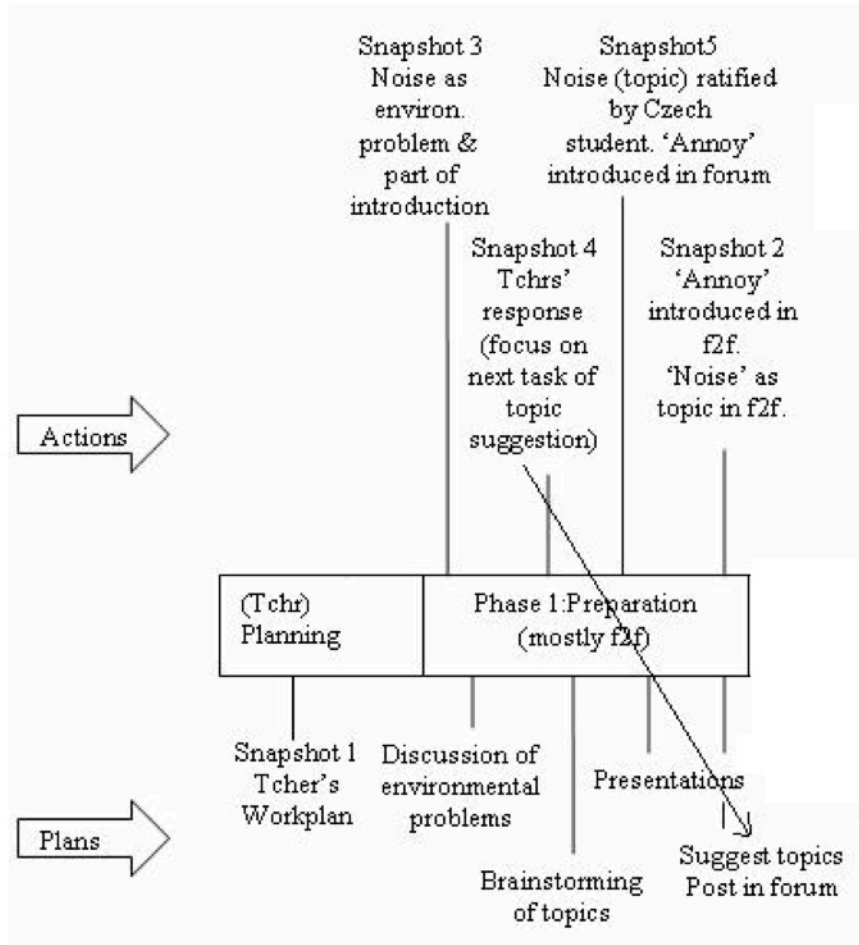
Snapshot 3
Noise as environ. problem & part of introduction

Snapshot5
Noise (topic) ratified by Czech student. 'Annoy' introduced in forum

Snapshot 4
Tchrs' response (focus on next task of topic suggestion)

Snapshot 2
'Annoy' introduced in f2f.
'Noise' as topic in f2f.

Actions

(Tchr)
Planning

Phase 1:Preparation
(mostly f2f)

Snapshot 1
Tcher's Workplan

Discussion of environmental problems

Presentations

Plans

Brainstorming of topics

Suggest topics
Post in forum